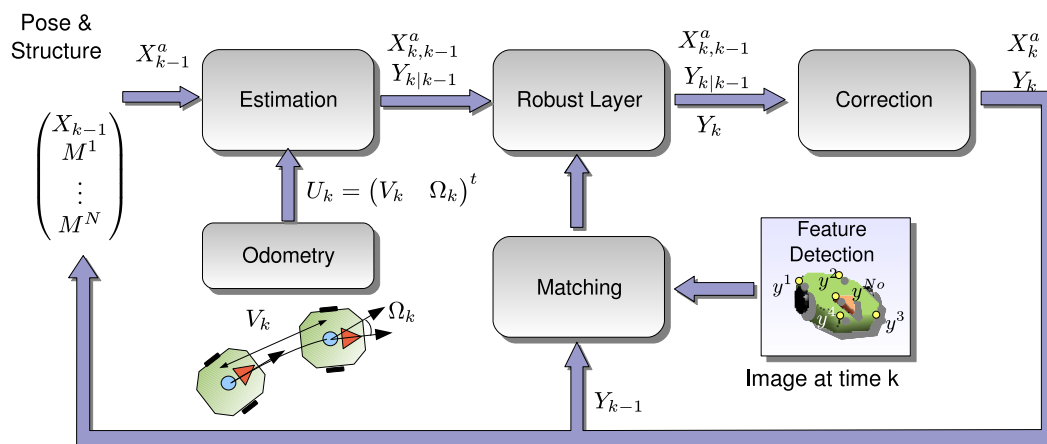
Pose & Structure

$\begin{pmatrix} X_{k-1} \\ M^1 \\ \vdots \\ M^N \end{pmatrix}$

$X^a_{k-1}$

Estimation

$X^a_{k,k-1}$
$Y_{k|k-1}$

Robust Layer

$X^a_{k,k-1}$
$Y_{k|k-1}$
$Y_k$

Correction

$X^a_k$
$Y_k$

$U_k = \begin{pmatrix} V_k & \Omega_k \end{pmatrix}^t$

Odometry

$V_k$
$\Omega_k$

Matching

Feature Detection

$y^1$ $y^2$ $y^{No}$ $y^2$ $y^3$

Image at time k

$Y_{k-1}$